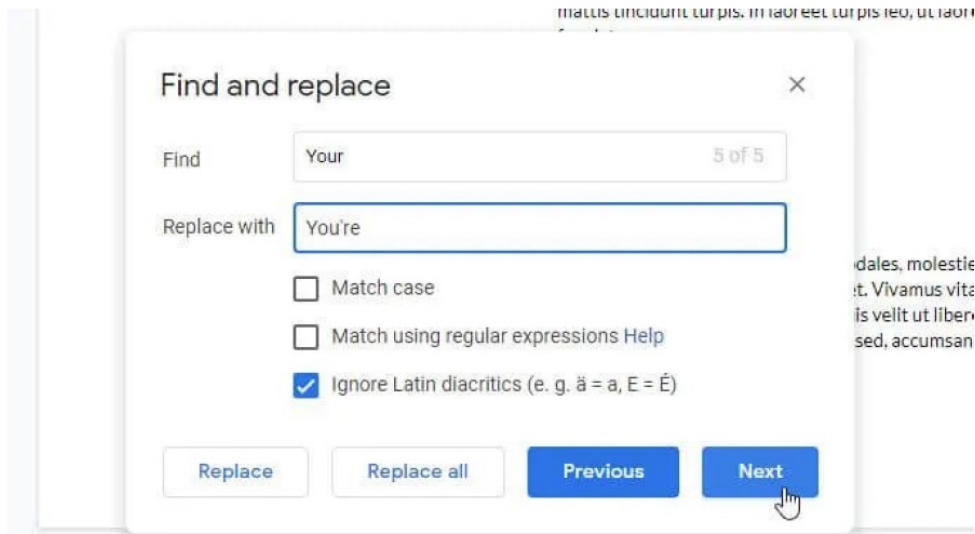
mattis tincidunt turpis. In laoreet turpis leo, ut laor

Find and replace

×

Find
Your
5 of 5

Replace with
You're

Match case

Match using regular expressions Help

Ignore Latin diacritics (e. g. ä = a, E = É)

Replace
Replace all
Previous
Next

dales, molestie
t. Vivamus vita
is velit ut libere
sed, accumsan